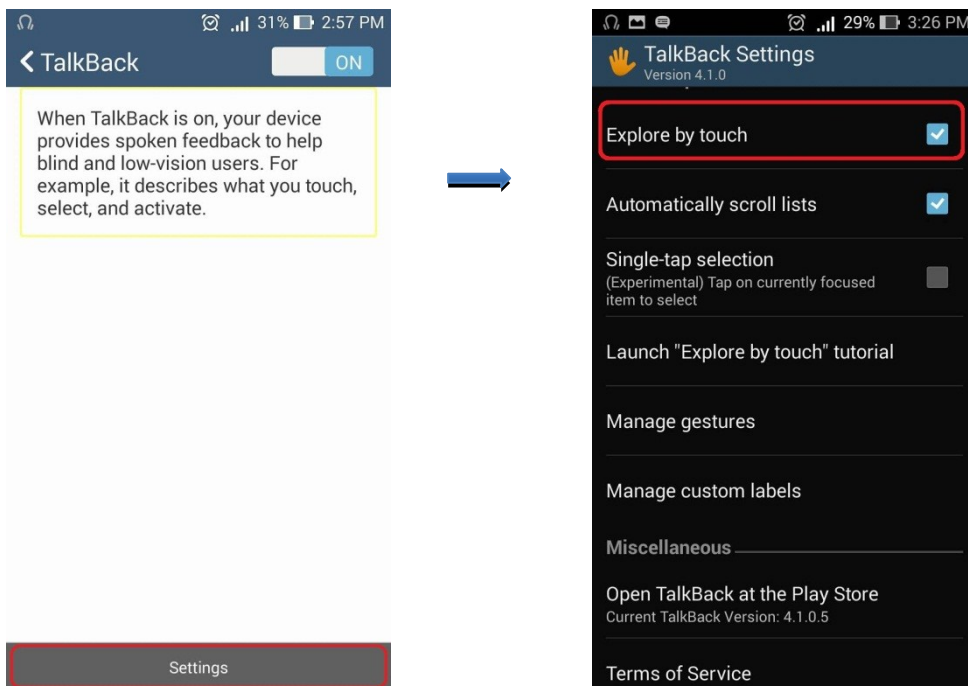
31% 2:57 PM

TalkBack ON

When TalkBack is on, your device provides spoken feedback to help blind and low-vision users. For example, it describes what you touch, select, and activate.

Settings

29% 3:26 PM

TalkBack Settings
Version 4.1.0

Explore by touch

Automatically scroll lists

Single-tap selection
(Experimental) Tap on currently focused item to select

Launch "Explore by touch" tutorial

Manage gestures

Manage custom labels

Miscellaneous

Open TalkBack at the Play Store
Current TalkBack Version: 4.1.0.5

Terms of Service